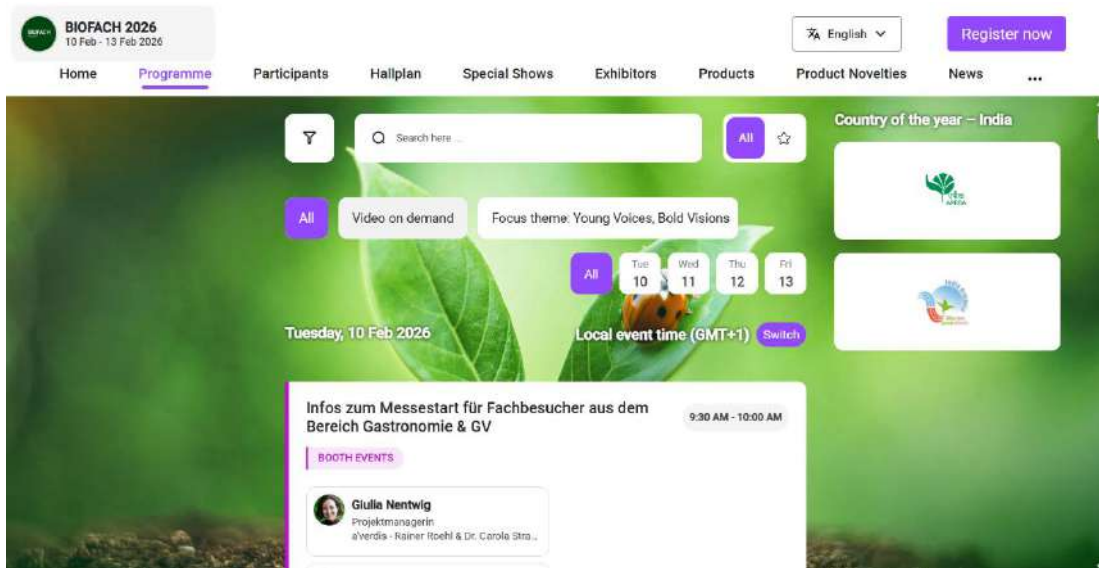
BIOFACH 2026
10 Feb - 13 Feb 2026

English

Register now

Home Programme Participants Hallplan Special Shows Exhibitors Products Product Novelties News ...

Search here ...

All

Country of the year – India

All Video on demand Focus theme: Young Voices, Bold Visions

All Tue 10 Wed 11 Thu 12 Fri 13

Tuesday, 10 Feb 2026

Local event time (GMT+1) Switch

Infos zum Messestart für Fachbesucher aus dem Bereich Gastronomie & GV

9:30 AM - 10:00 AM

BOOTH EVENTS

Giulia Nentwig
Projektmanagerin
a'verdis - Rainer Roehl & Dr. Carola Stra...